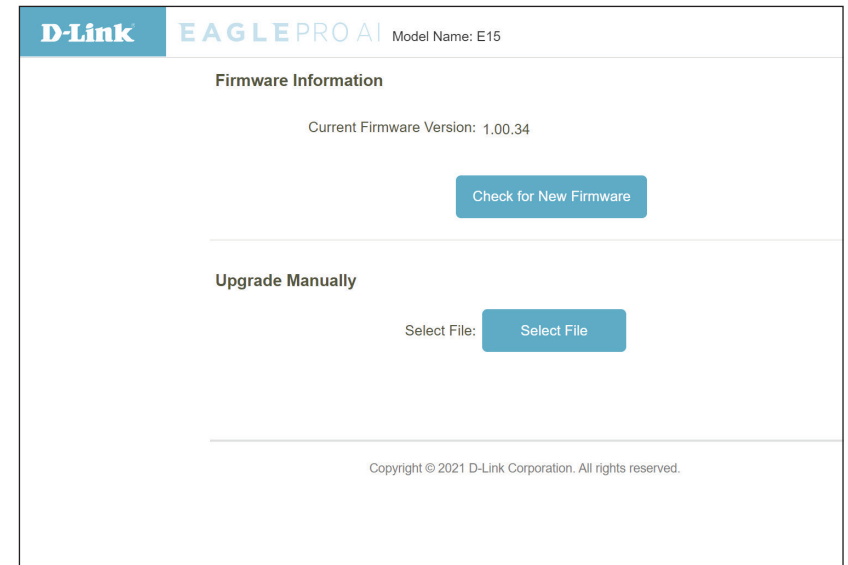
D-Link EAGLE PRO AI Model Name: E15

Firmware Information

Current Firmware Version: 1.00.34

Check for New Firmware

Upgrade Manually

Select File: Select File

Copyright © 2021 D-Link Corporation. All rights reserved.